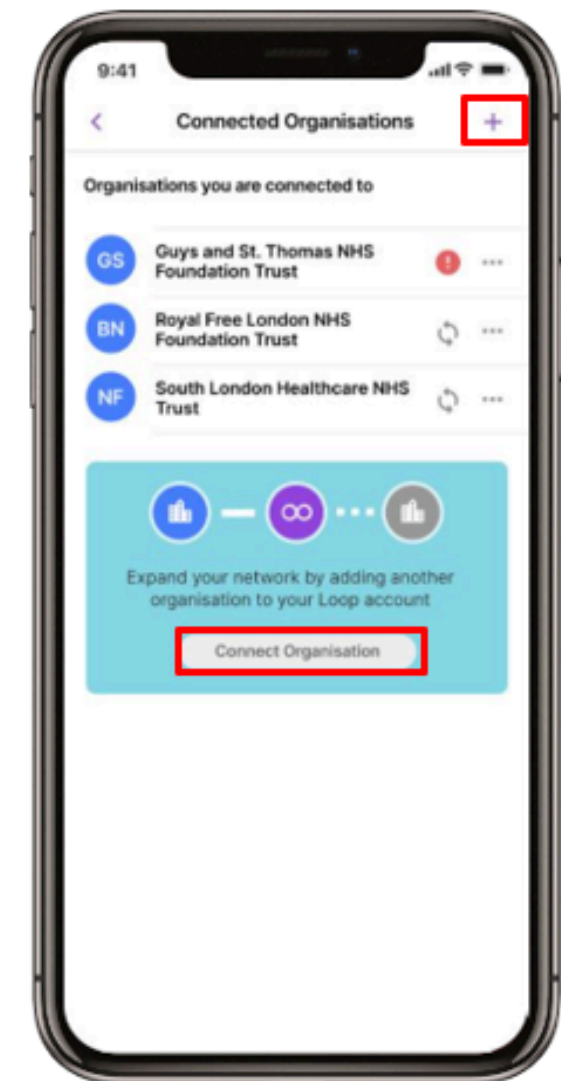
9:41

<

Connected Organisations

+

Organisations you are connected to

GS Guys and St. Thomas NHS Foundation Trust

BN Royal Free London NHS Foundation Trust

NF South London Healthcare NHS Trust

Expand your network by adding another organisation to your Loop account

Connect Organisation